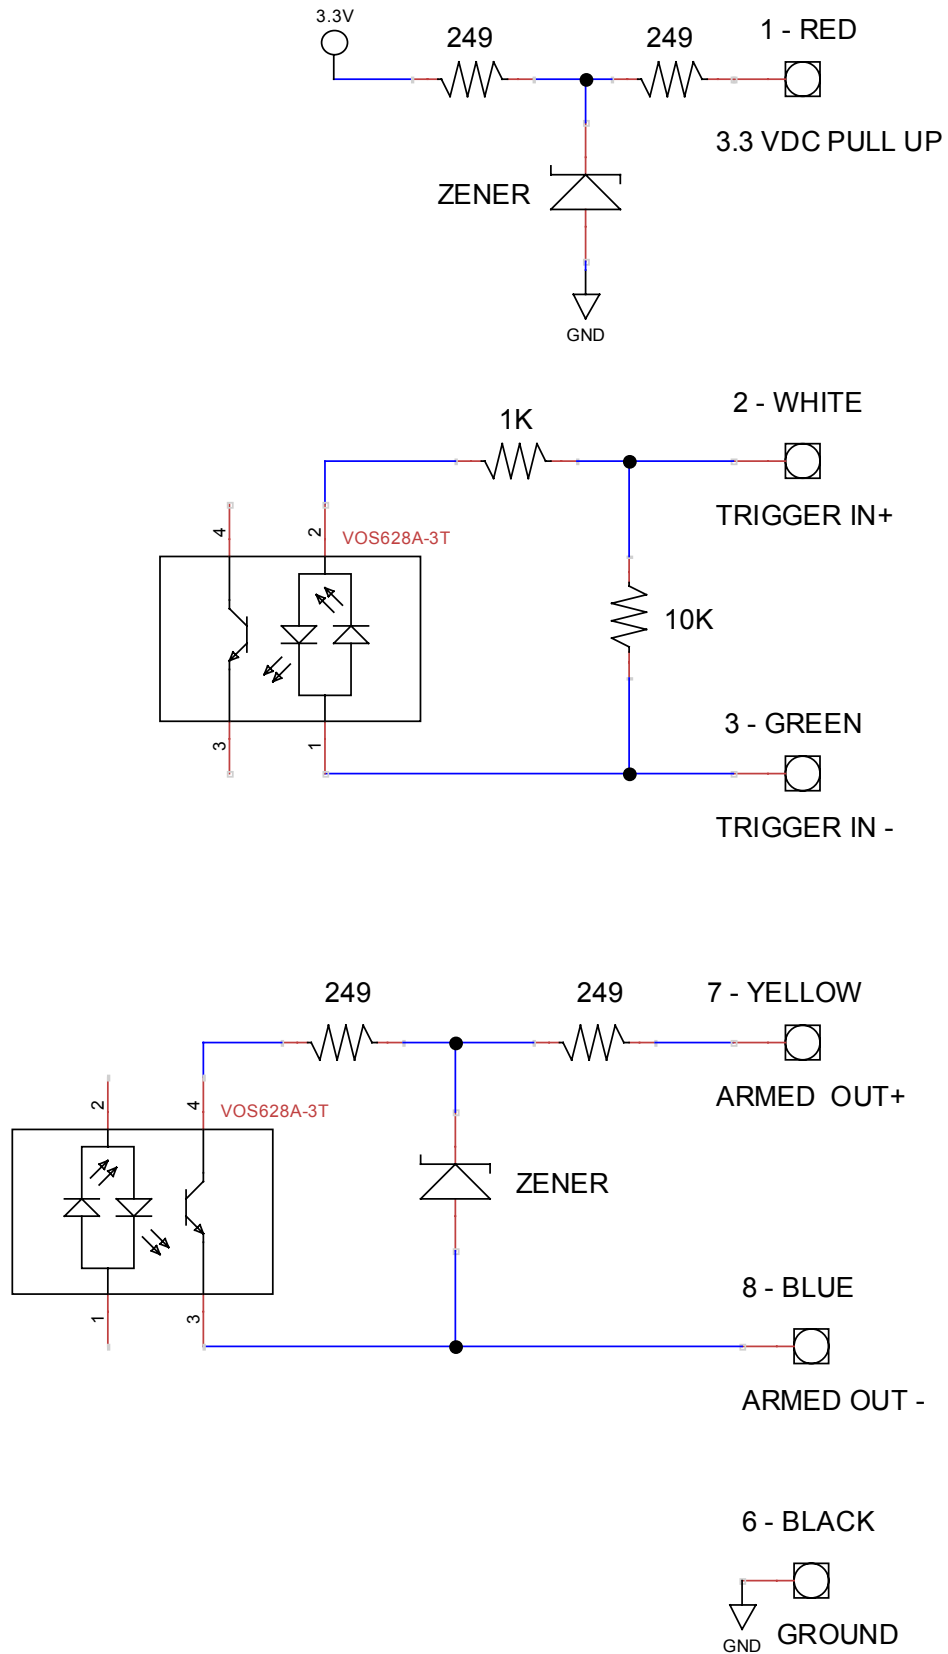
3.3V
249
249
1 - RED
3.3 VDC PULL UP
ZENER
GND

2 - WHITE
1K
4
2
VOS628A-3T
TRIGGER IN+
10K
3
1
3 - GREEN
TRIGGER IN -

249
249
7 - YELLOW
2
4
VOS628A-3T
ARMED OUT+
ZENER
8 - BLUE
1
3
ARMED OUT -

6 - BLACK
GND
GROUND